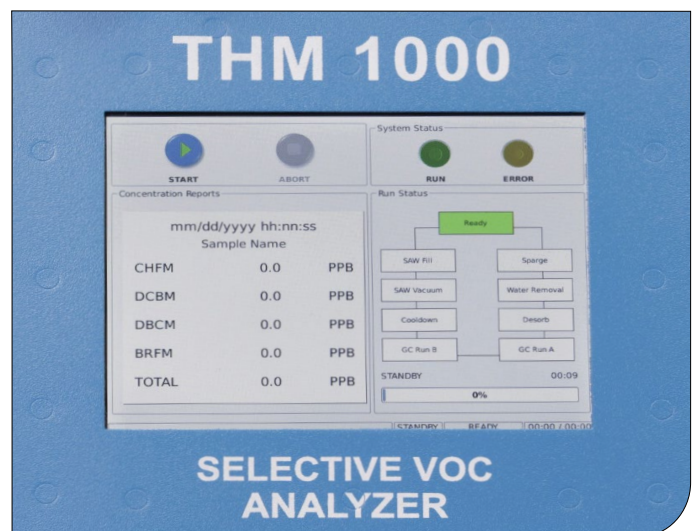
THM 1000

START

ABORT

System Status

RUN

ERROR

Concentration Reports

mm/dd/yyyy hh:nn:ss
Sample Name

| CHFM | 0.0 | PPB |
|---|---|---|
| DCBM | 0.0 | PPB |
| DBCM | 0.0 | PPB |
| BRFM | 0.0 | PPB |
| TOTAL | 0.0 | PPB |

Run Status

Ready

SAW Fill

Sparge

SAW Vacuum

Water Removal

Cooldown

Desorb

GC Run B

GC Run A

STANDBY

00:09

0%

STANDBY

READY

00:00 / 00:00

SELECTIVE VOC
ANALYZER